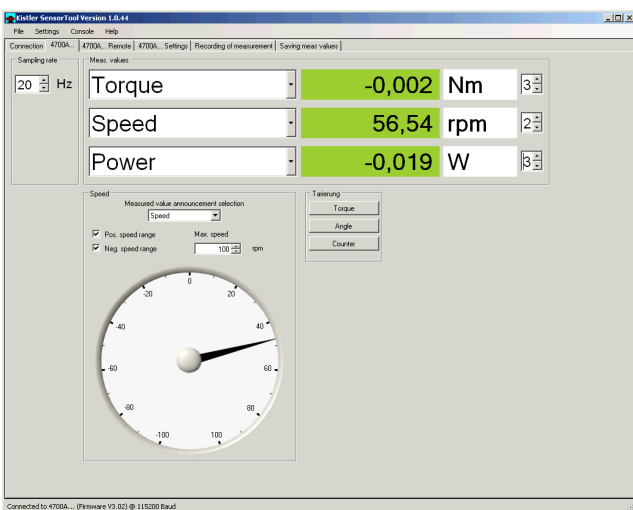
Kistler SensorTool Version 1.0.44

File Settings Console Help

Connection 4700A... 4700A... Remote 4700A... Settings Recording of measurement Saving meas values

Sampling rate

20 Hz

Meas. values

Torque -0,002 Nm 3

Speed 56,54 rpm 2

Power -0,019 W 3

Speed

Measured value announcement selection

Speed

Pos. speed range

Neg. speed range

Max. speed

100 rpm

-20 0 20 -40 40 -60 60 -80 80 -100 100

Tarierung

Torque

Angle

Counter

Connected to 4700A... (Firmware V3.02) @ 115200 Baud